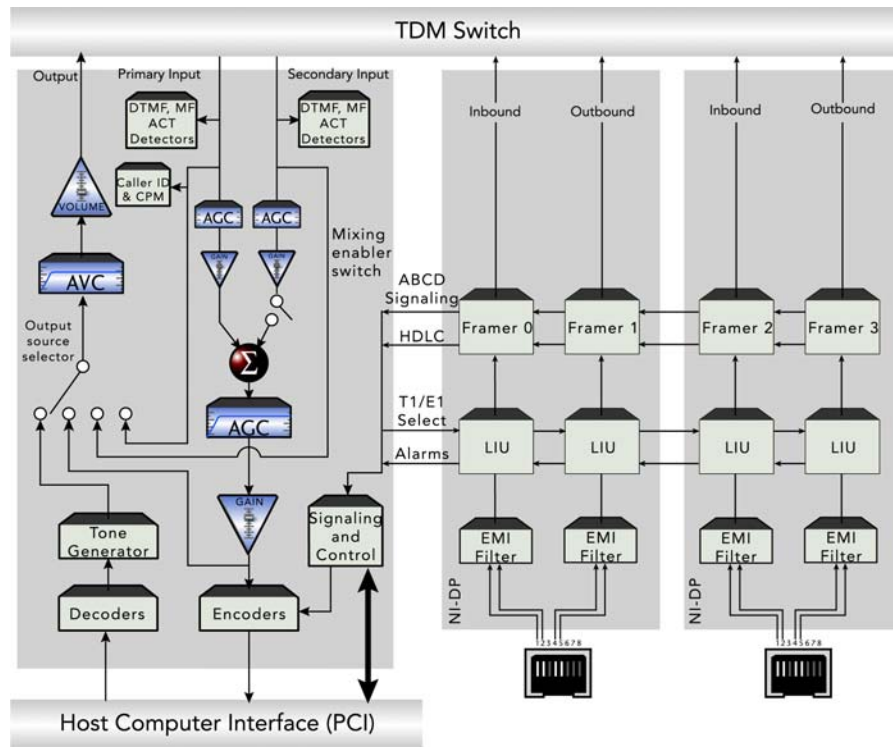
TDM Switch

Output

Primary Input

Secondary Input

DTMF, MF ACT Detectors

DTMF, MF ACT Detectors

Caller ID & CPM

VOLUME

AGC

AGC

GAIN

GAIN

Mixing enabler switch

AVC

Output source selector

$\Sigma$

AGC

GAIN

Tone Generator

Decoders

Encoders

Signaling and Control

Inbound

Outbound

Inbound

Outbound

ABCD Signaling

HDLC

Framer 0

Framer 1

Framer 2

Framer 3

T1/E1 Select

Alarms

LIU

LIU

LIU

LIU

EMI Filter

EMI Filter

EMI Filter

EMI Filter

NI-DP

NI-DP

12345678

12345678

Host Computer Interface (PCI)